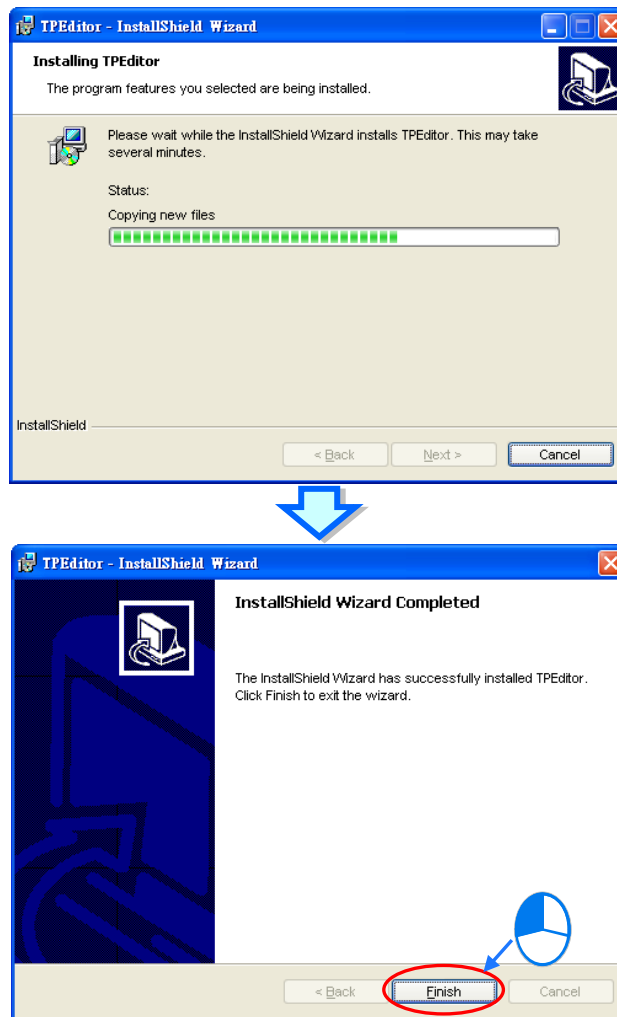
TPEditor - InstallShield Wizard

Installing TPEditor

The program features you selected are being installed.

Please wait while the InstallShield Wizard installs TPEditor. This may take several minutes.

Status:

Copying new files

InstallShield

< Back

Next >

Cancel

TPEditor - InstallShield Wizard

InstallShield Wizard Completed

The InstallShield Wizard has successfully installed TPEditor. Click Finish to exit the wizard.

< Back

Finish

Cancel